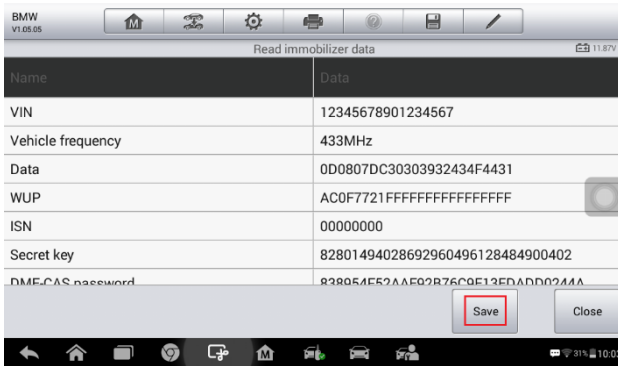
BMW
V1.05.05

Read immobilizer data

11.87V

| Name | Data |
|---|---|
| VIN | 12345678901234567 |
| Vehicle frequency | 433MHz |
| Data | 0D0807DC30303932434F4431 |
| WUP | AC0F7721FFFFFFFFFFFFFFFF |
| ISN | 00000000 |
| Secret key | 82801494028692960496128484900402 |
| DME-CAS password | 838954E52AAE92B76C9E13EDADD0244A |

Save

Close

31% 10:0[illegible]